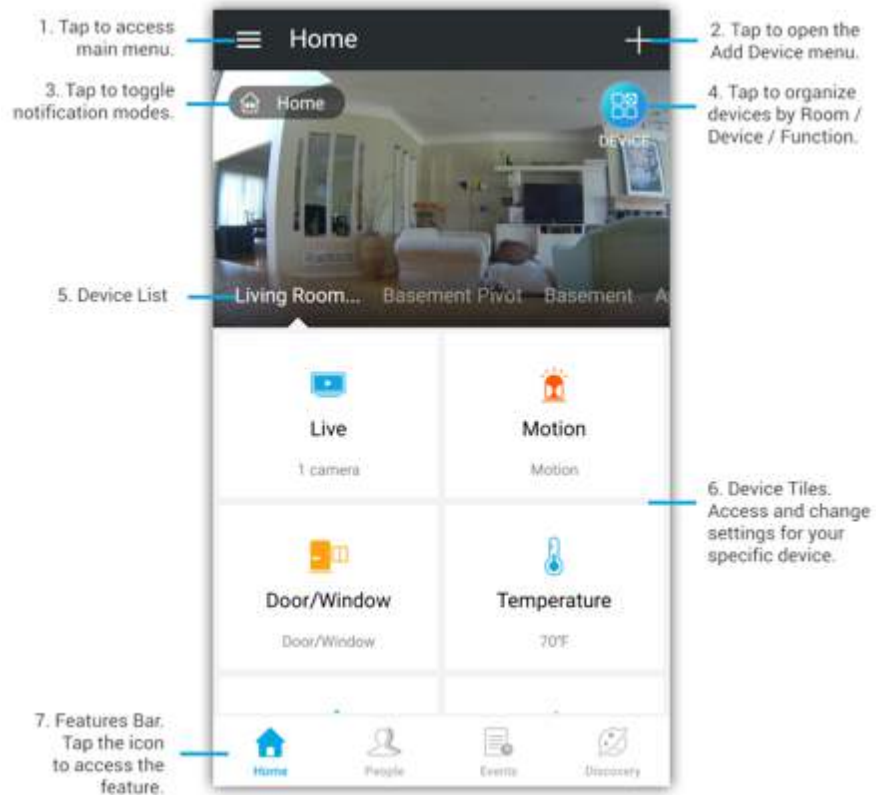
1. Tap to access main menu.

Home

2. Tap to open the Add Device menu.

3. Tap to toggle notification modes.

Home

DEVICE

4. Tap to organize devices by Room / Device / Function.

5. Device List

Living Room... Basement Pivot Basement A

Live

1 camera

Motion

Motion

6. Device Tiles. Access and change settings for your specific device.

Door/Window

Door/Window

Temperature

70°F

7. Features Bar. Tap the icon to access the feature.

Home People Events Discovery